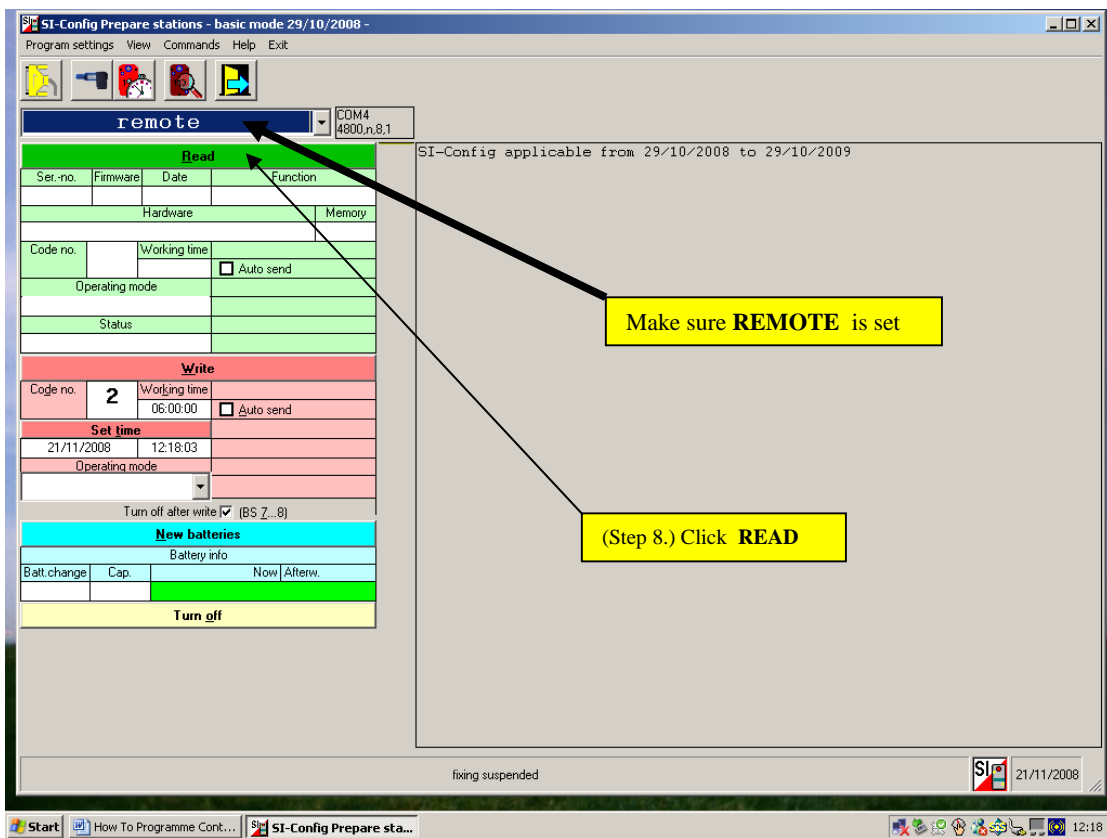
SI-Config Prepare stations - basic mode 29/10/2008 -

Program settings View Commands Help Exit

remote

COM4
4800,n,8,1

SI-Config applicable from 29/10/2008 to 29/10/2009

Read

| Ser.-no. | Firmware | Date | Function |
|---|---|---|---|

Hardware

Memory

Code no.

Working time

Auto send

Operating mode

Status

Make sure **REMOTE** is set

Write

Code no.

2

Working time

06:00:00

Auto send

Set time

21/11/2008

12:18:03

Operating mode

Turn off after write (BS 7...8)

(Step 8.) Click **READ**

New batteries

Battery info

| Batt.change | Cap. | Now | Afterw. |
|---|---|---|---|

Turn off

fixing suspended

21/11/2008

Start

How To Programme Cont...

SI-Config Prepare sta...

12:18